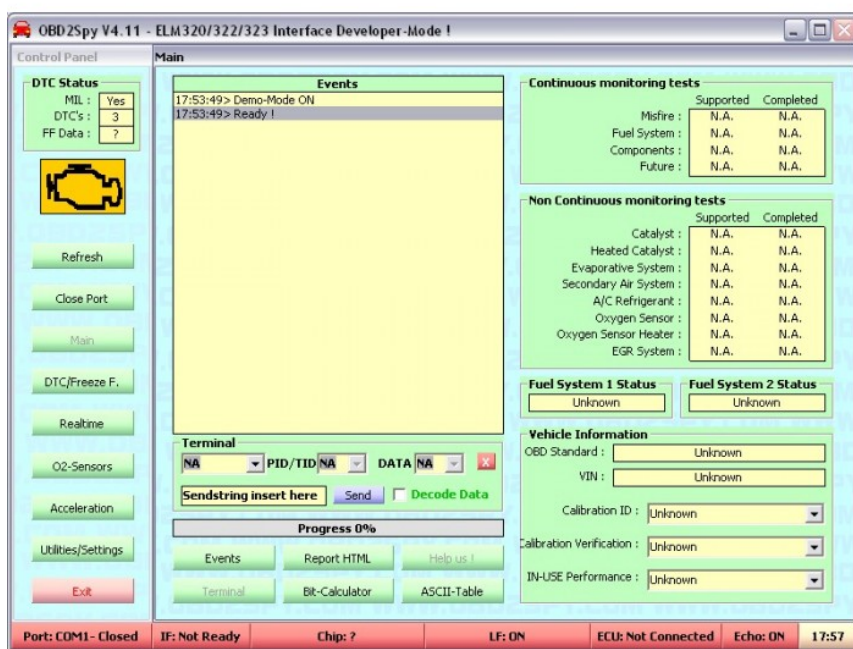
OBD2Spy V4.11 - ELM320/322/323 Interface Developer-Mode !

Control Panel

Main

DTC Status
MIL : Yes
DTC's : 3
FF Data : ?

Refresh

Close Port

Main

DTC/Freeze F.

Realtime

O2-Sensors

Acceleration

Utilities/Settings

Exit

Events
17:53:49> Demo-Mode ON
17:53:49> Ready !

Terminal
NA
PID/TID NA
DATA NA
X
Sendstring insert here
Send
Decode Data

Progress 0%

Events
Report HTML
Help us !
Terminal
Bit-Calculator
ASCII-Table

Continuous monitoring tests

| | Supported | Completed |
|---|---|---|
| Misfire : | N.A. | N.A. |
| Fuel System : | N.A. | N.A. |
| Components : | N.A. | N.A. |
| Future : | N.A. | N.A. |

Non Continuous monitoring tests

| | Supported | Completed |
|---|---|---|
| Catalyst : | N.A. | N.A. |
| Heated Catalyst : | N.A. | N.A. |
| Evaporative System : | N.A. | N.A. |
| Secondary Air System : | N.A. | N.A. |
| A/C Refrigerant : | N.A. | N.A. |
| Oxygen Sensor : | N.A. | N.A. |
| Oxygen Sensor Heater : | N.A. | N.A. |
| EGR System : | N.A. | N.A. |

Fuel System 1 Status
Unknown

Fuel System 2 Status
Unknown

Vehicle Information
OBD Standard : Unknown
VIN : Unknown
Calibration ID : Unknown
Calibration Verification : Unknown
IN-USE Performance : Unknown

Port: COM1- Closed
IF: Not Ready
Chip: ?
LF: ON
ECU: Not Connected
Echo: ON
17:57